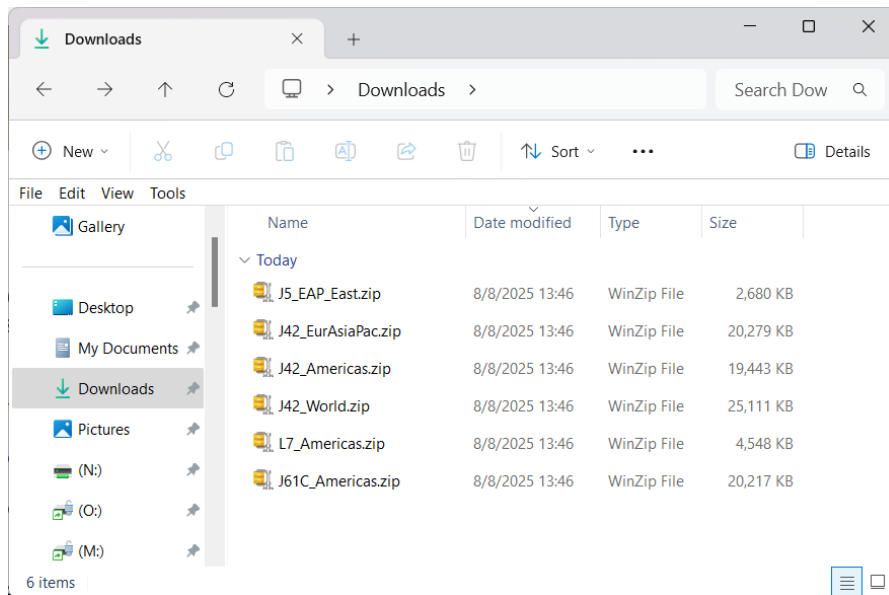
Downloads ×  +

Downloads >

Search Dow

New  Sort  ...  Details

File Edit View Tools

Gallery

Desktop
My Documents
Downloads
Pictures
(N:)
(O:)
(M:)

| Name | Date modified | Type | Size |
|---|---|---|---|
| Today | | | |
| J5_EAP_East.zip | 8/8/2025 13:46 | WinZip File | 2,680 KB |
| J42_EurAsiaPac.zip | 8/8/2025 13:46 | WinZip File | 20,279 KB |
| J42_Americas.zip | 8/8/2025 13:46 | WinZip File | 19,443 KB |
| J42_World.zip | 8/8/2025 13:46 | WinZip File | 25,111 KB |
| L7_Americas.zip | 8/8/2025 13:46 | WinZip File | 4,548 KB |
| J61C_Americas.zip | 8/8/2025 13:46 | WinZip File | 20,217 KB |

6 items